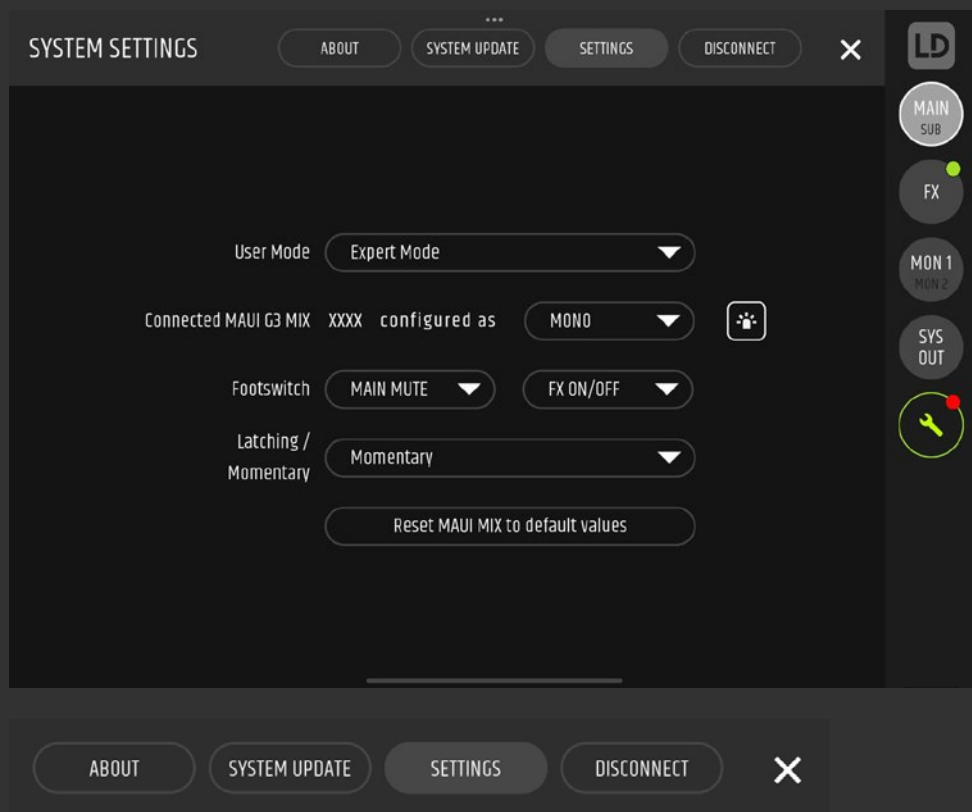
SYSTEM SETTINGS

ABOUT

SYSTEM UPDATE

SETTINGS

DISCONNECT

LD

MAIN
SUB

FX

MON 1
MON 2

SYS
OUT

User Mode Expert Mode

Connected MAUI G3 MIX XXXX configured as MONO

Footswitch MAIN MUTE FX ON/OFF

Latching / Momentary Momentary

Reset MAUI MIX to default values

ABOUT

SYSTEM UPDATE

SETTINGS

DISCONNECT